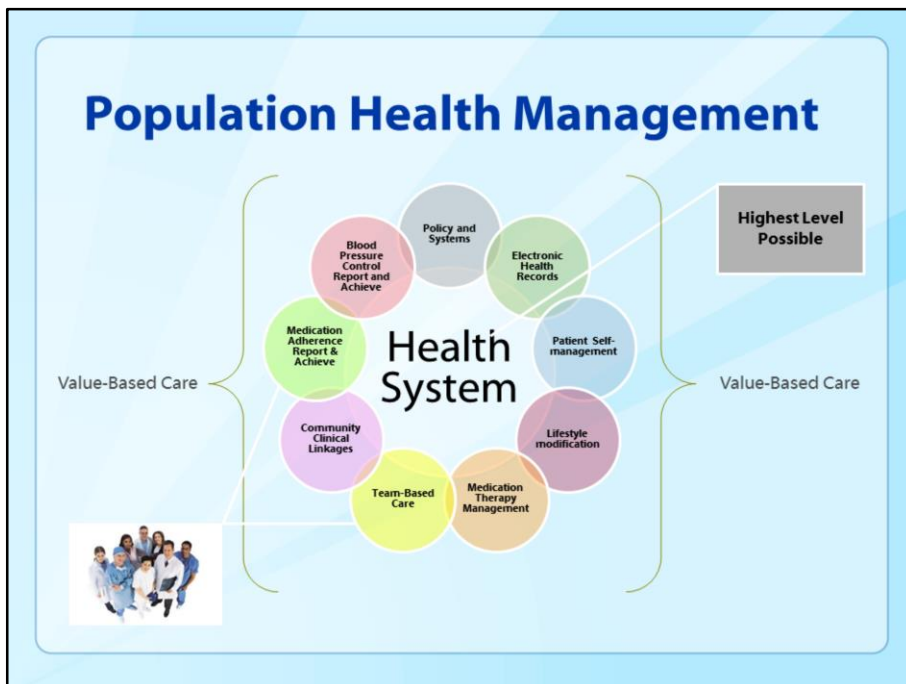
Population Health Management

Highest Level Possible

Value-Based Care

Policy and Systems

Electronic Health Records

Patient Self-management

Lifestyle modification

Medication Therapy Management

Team-Based Care

Community Clinical Linkages

Medication Adherence Report & Achieve

Blood Pressure Control Report and Achieve

Health System

Value-Based Care